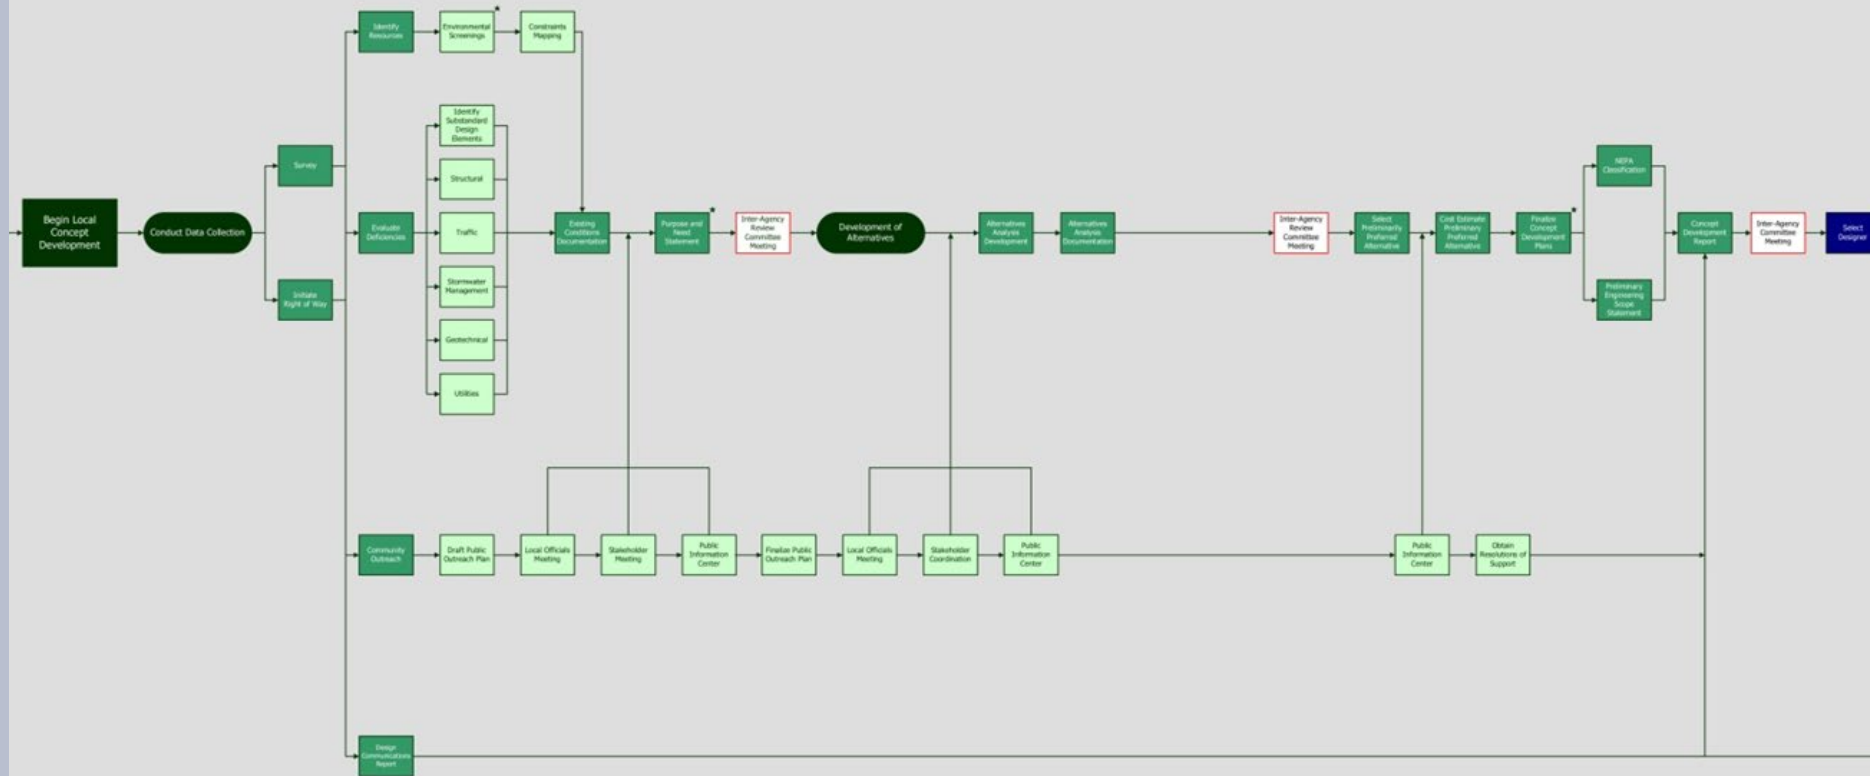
Begin Local Concept Development

Conduct Data Collection

Survey

Initiate Right of Way

Identify Resources

Environmental Screenings *

Constraints Mapping

Evaluate Deficiencies

Identify Substandard Design Elements

Structural

Traffic

Stormwater Management

Geotechnical

Utilities

Existing Conditions Documentation

Purpose and Need Statement *

Inter-Agency Review Committee Meeting

Development of Alternatives

Alternatives Analysis Development

Alternatives Analysis Documentation

Inter-Agency Review Committee Meeting

Select Preliminarily Preferred Alternative

Cost Estimate Preliminarily Preferred Alternative

Finalize Concept Development Plans *

NEPA Classification

Preliminary Engineering Scope Statement

Concept Development Report

Inter-Agency Committee Meeting

Select Designer

Community Outreach

Draft Public Outreach Plan

Local Officials Meeting

Stakeholder Meeting

Public Information Center

Finalize Public Outreach Plan

Local Officials Meeting

Stakeholder Coordination

Public Information Center

Public Information Center

Obtain Resolutions of Support

Design Communications Report